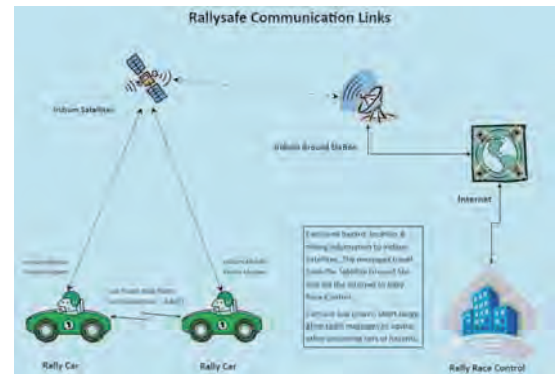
Rallysafe Communication Links

Iridium Satellites

Iridium Ground Station

Internet

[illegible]

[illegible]

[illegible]

Car(s) send location & timing information to Iridium Satellites. The messages travel from the Satellite Ground Station via the Internet to Rally Race Control.

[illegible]

Rally Car

Rally Car

Rally Race Control